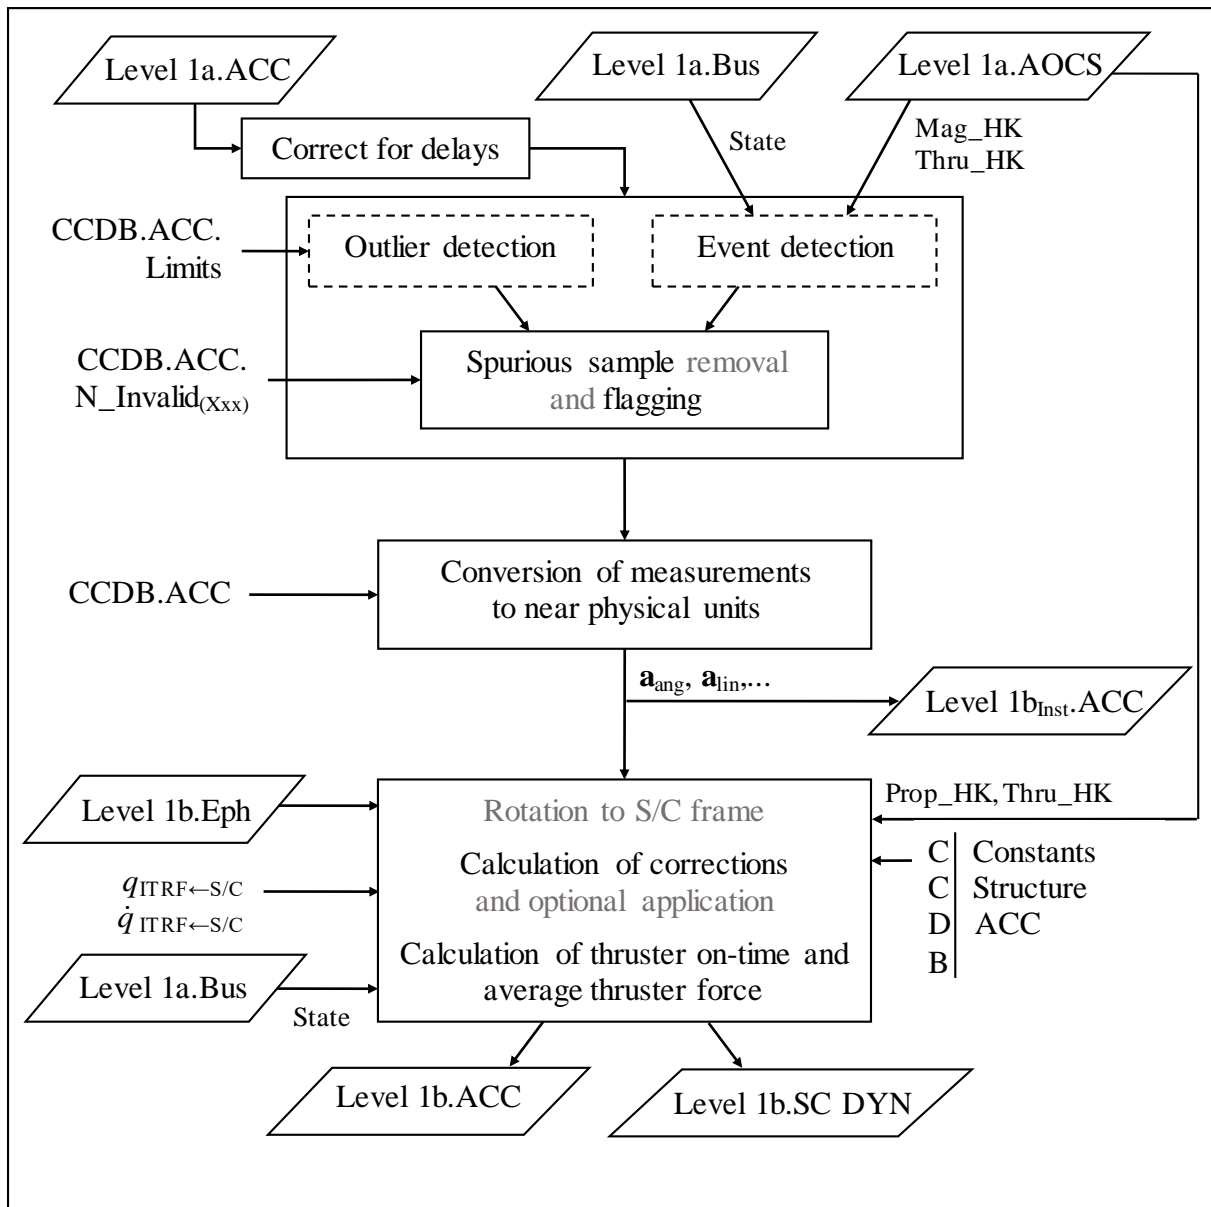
Level 1a.ACC

Level 1a.Bus

Level 1a.AOCS

Correct for delays

State

Mag_HK
Thru_HK

CCDB.ACC.
Limits

Outlier detection

Event detection

CCDB.ACC.
N_Invalid$_{(Xxx)}$

Spurious sample removal and flagging

CCDB.ACC

Conversion of measurements to near physical units

$\mathbf{a}_{ang}$, $\mathbf{a}_{lin}$,...

Level 1b$_{Inst}$.ACC

Level 1b.Eph

Prop_HK, Thru_HK

Rotation to S/C frame

Calculation of corrections and optional application

Calculation of thruster on-time and average thruster force

$q_{ITRF \leftarrow S/C}$
$\dot{q}_{ITRF \leftarrow S/C}$

C Constants
C Structure
D ACC
B

Level 1a.Bus

State

Level 1b.ACC

Level 1b.SC DYN